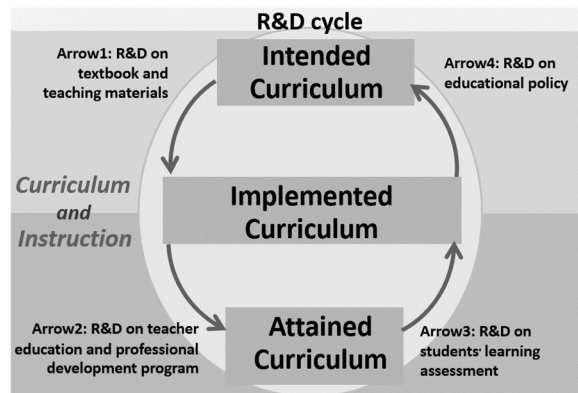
R&D cycle

Arrow1: R&D on textbook and teaching materials

Intended Curriculum

Arrow4: R&D on educational policy

Curriculum and Instruction

Implemented Curriculum

Arrow2: R&D on teacher education and professional development program

Attained Curriculum

Arrow3: R&D on students' learning assessment